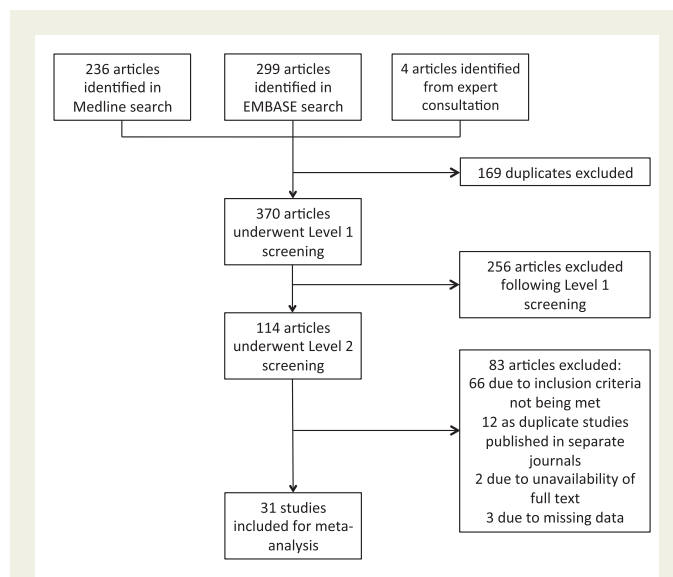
236 articles identified in Medline search

299 articles identified in EMBASE search

4 articles identified from expert consultation

169 duplicates excluded

370 articles underwent Level 1 screening

256 articles excluded following Level 1 screening

114 articles underwent Level 2 screening

83 articles excluded:
66 due to inclusion criteria not being met
12 as duplicate studies published in separate journals
2 due to unavailability of full text
3 due to missing data

31 studies included for meta-analysis